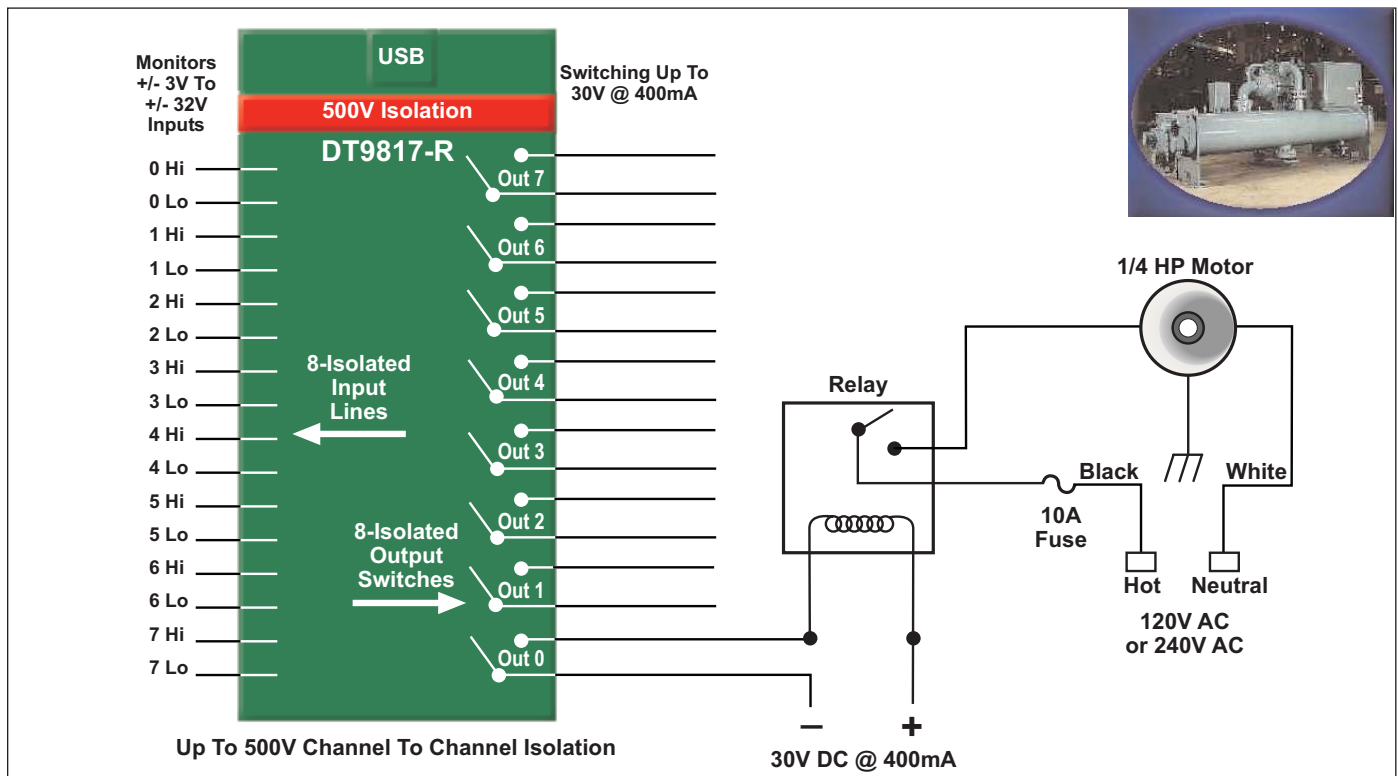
Monitors +/- 3V To +/- 32V Inputs

USB

500V Isolation

DT9817-R

Switching Up To 30V @ 400mA

0 Hi
0 Lo
1 Hi
1 Lo
2 Hi
2 Lo
3 Hi
3 Lo
4 Hi
4 Lo
5 Hi
5 Lo
6 Hi
6 Lo
7 Hi
7 Lo

Out 7
Out 6
Out 5
Out 4
Out 3
Out 2
Out 1
Out 0

8-Isolated Input Lines

8-Isolated Output Switches

Up To 500V Channel To Channel Isolation

Relay

1/4 HP Motor

Black

White

10A Fuse

Hot

Neutral

120V AC or 240V AC

–

+

30V DC @ 400mA